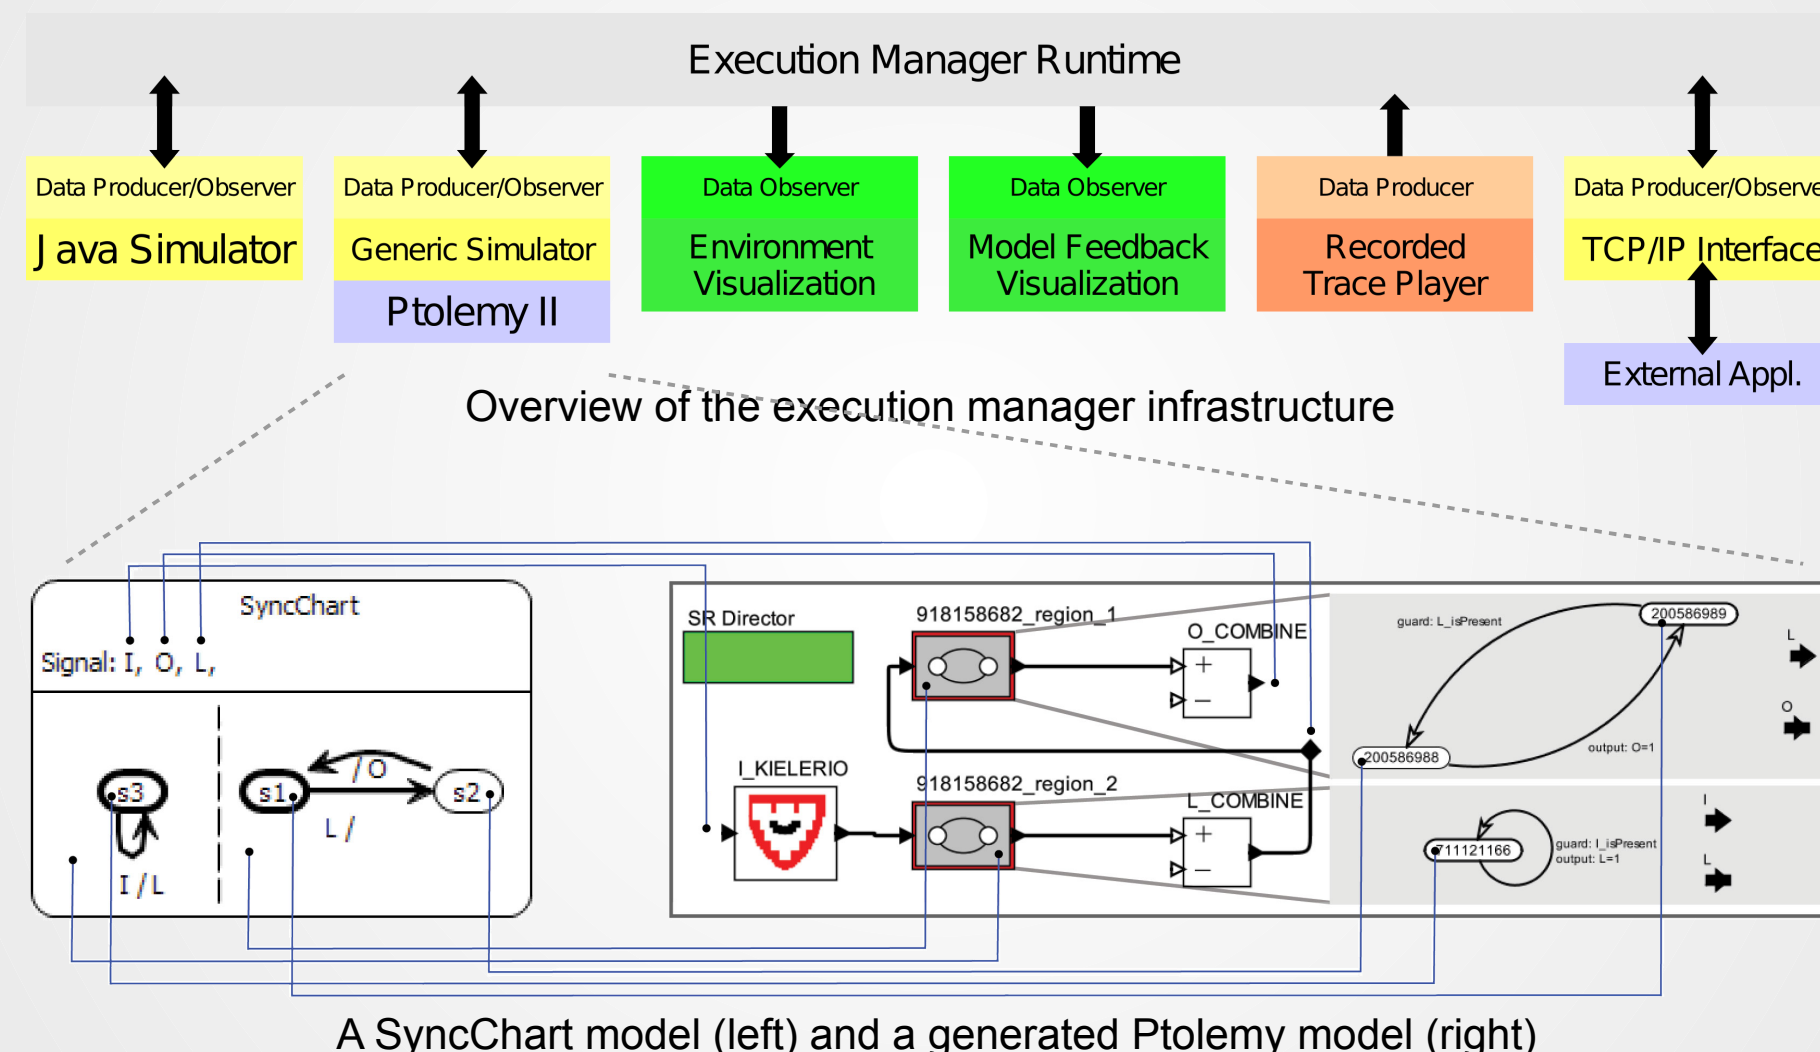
Execution Manager Runtime

Data Producer/Observer
Java Simulator

Data Producer/Observer
Generic Simulator
Ptolemy II

Data Observer
Environment Visualization

Data Observer
Model Feedback Visualization

Data Producer
Recorded Trace Player

Data Producer/Observe
TCP/IP Interface
External Appl.

Overview of the execution manager infrastructure

SyncChart
Signal: I, O, L,
s3
I / L
s1
/ O
s2
L /

SR Director
918158682_region_1
O_COMBINE
+
−
I_KIELERIO
918158682_region_2
L_COMBINE
+
−

guard: L_isPresent
200586989
200586988
output: O=1
711121166
guard: I_isPresent
output: L=1
L
O
I
L

A SyncChart model (left) and a generated Ptolemy model (right)